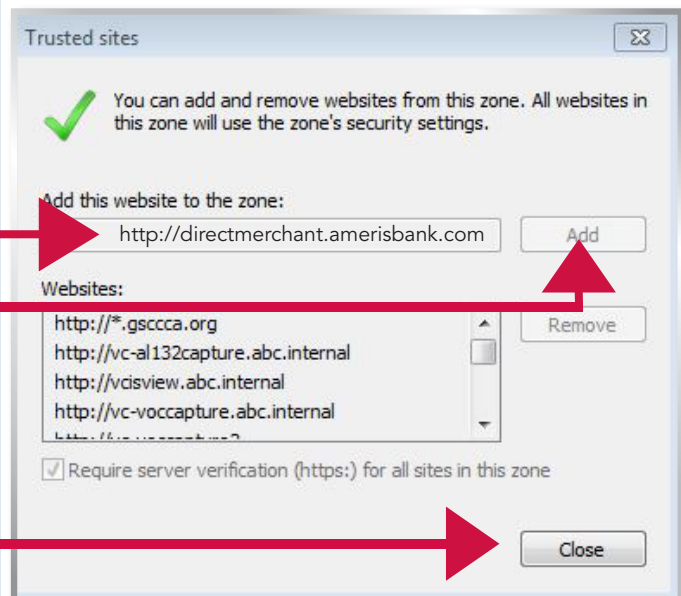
Trusted sites

You can add and remove websites from this zone. All websites in this zone will use the zone's security settings.

Add this website to the zone:

http://directmerchant.amerisbank.com

Add

Websites:

http://*.gsccca.org
http://vc-al132capture.abc.internal
http://vcisview.abc.internal
http://vc-voccapture.abc.internal
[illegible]

Remove

Require server verification (https:) for all sites in this zone

Close